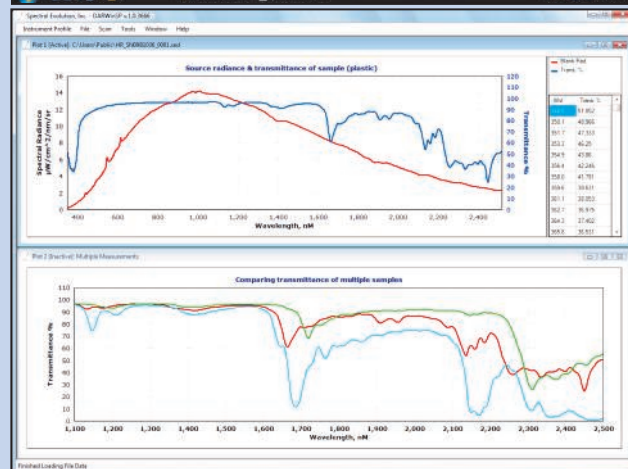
Spectral Evolution, Inc. - DARWinSP v.1.0.3666

Instrument Profile   File   Scan   Tools   Window   Help

Plot 1 (Active): C:\Users\Public\HP_SN0908206_0001.sed

Source radiance & transmittance of sample (plastic)

| Wvl | Trans % |
|---|---|
| | 51.652 |
| 350.1 | 48.966 |
| 351.7 | 47.353 |
| 353.2 | 46.25 |
| 354.9 | 43.86 |
| 356.4 | 42.246 |
| 358.0 | 41.781 |
| 359.6 | 39.631 |
| 361.1 | 38.053 |
| 362.7 | 36.575 |
| 364.2 | 37.402 |
| 365.8 | 36.937 |

Blank Rad
Trans %

Spectral Radiance µW/cm^2/nm/sr

16 14 12 10 8 6 4 2 0

Transmittance %

120 110 100 90 80 70 60 50 40 30 20 10 0

400 600 800 1,000 1,200 1,400 1,600 1,800 2,000 2,200 2,400

Wavelength, nM

Plot 2 (Inactive): Multiple Measurements

Comparing transmittance of multiple samples

Transmittance %

110 100 90 80 70 60 50 40 30 20 10 0

1,100 1,200 1,300 1,400 1,500 1,600 1,700 1,800 1,900 2,000 2,100 2,200 2,300 2,400 2,500

Wavelength, nM

Finished Loading File Data